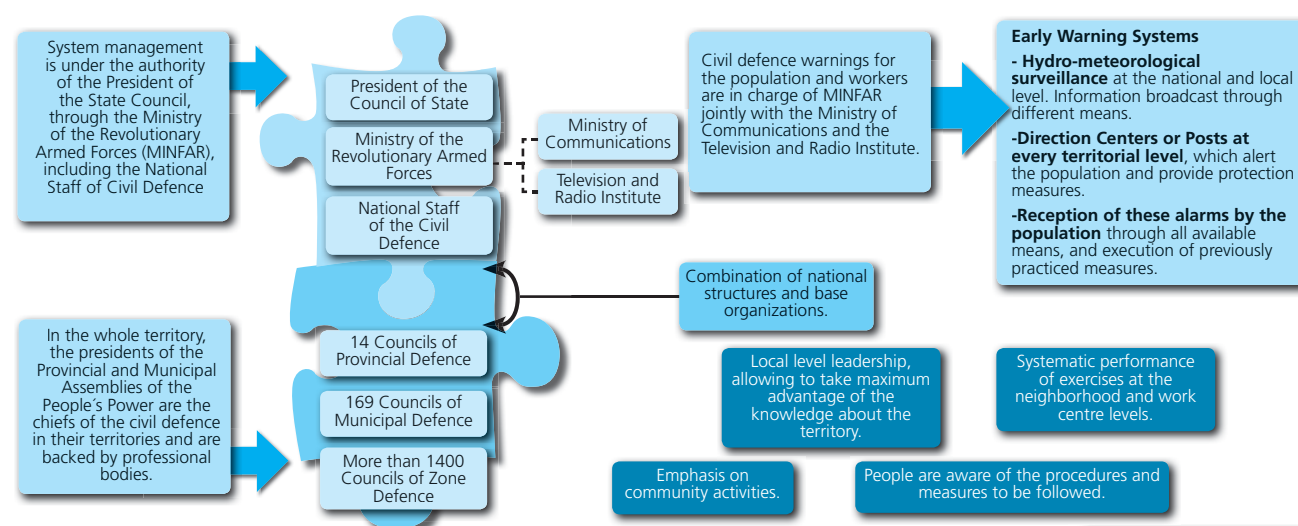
System management is under the authority of the President of the State Council, through the Ministry of the Revolutionary Armed Forces (MINFAR), including the National Staff of Civil Defence

President of the Council of State

Ministry of the Revolutionary Armed Forces

National Staff of the Civil Defence

Ministry of Communications

Television and Radio Institute

Civil defence warnings for the population and workers are in charge of MINFAR jointly with the Ministry of Communications and the Television and Radio Institute.

Early Warning Systems

- Hydro-meteorological surveillance at the national and local level. Information broadcast through different means.

-Direction Centers or Posts at every territorial level, which alert the population and provide protection measures.

-Reception of these alarms by the population through all available means, and execution of previously practiced measures.

Combination of national structures and base organizations.

In the whole territory, the presidents of the Provincial and Municipal Assemblies of the People´s Power are the chiefs of the civil defence in their territories and are backed by professional bodies.

14 Councils of Provincial Defence

169 Councils of Municipal Defence

More than 1400 Councils of Zone Defence

Local level leadership, allowing to take maximum advantage of the knowledge about the territory.

Systematic performance of exercises at the neighborhood and work centre levels.

Emphasis on community activities.

People are aware of the procedures and measures to be followed.